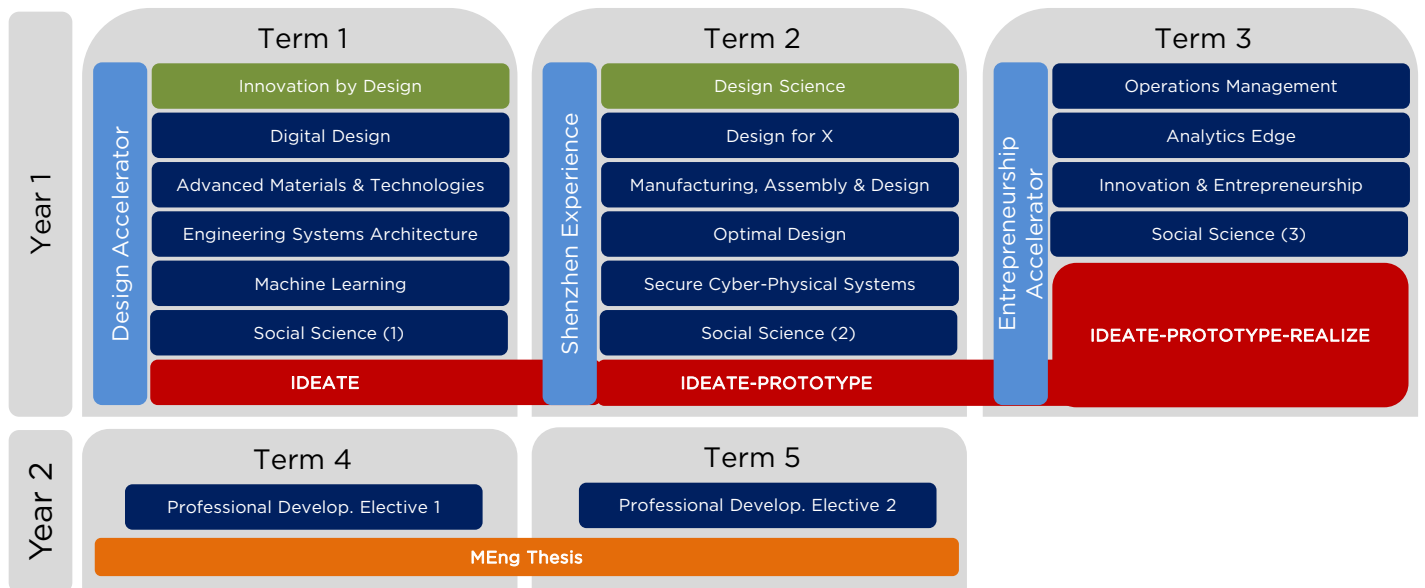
Year 1

Term 1

Design Accelerator

Innovation by Design

Digital Design

Advanced Materials & Technologies

Engineering Systems Architecture

Machine Learning

Social Science (1)

IDEATE

Term 2

Shenzhen Experience

Design Science

Design for X

Manufacturing, Assembly & Design

Optimal Design

Secure Cyber-Physical Systems

Social Science (2)

IDEATE-PROTOTYPE

Term 3

Entrepreneurship Accelerator

Operations Management

Analytics Edge

Innovation & Entrepreneurship

Social Science (3)

IDEATE-PROTOTYPE-REALIZE

Year 2

Term 4

Professional Develop. Elective 1

Term 5

Professional Develop. Elective 2

MEng Thesis